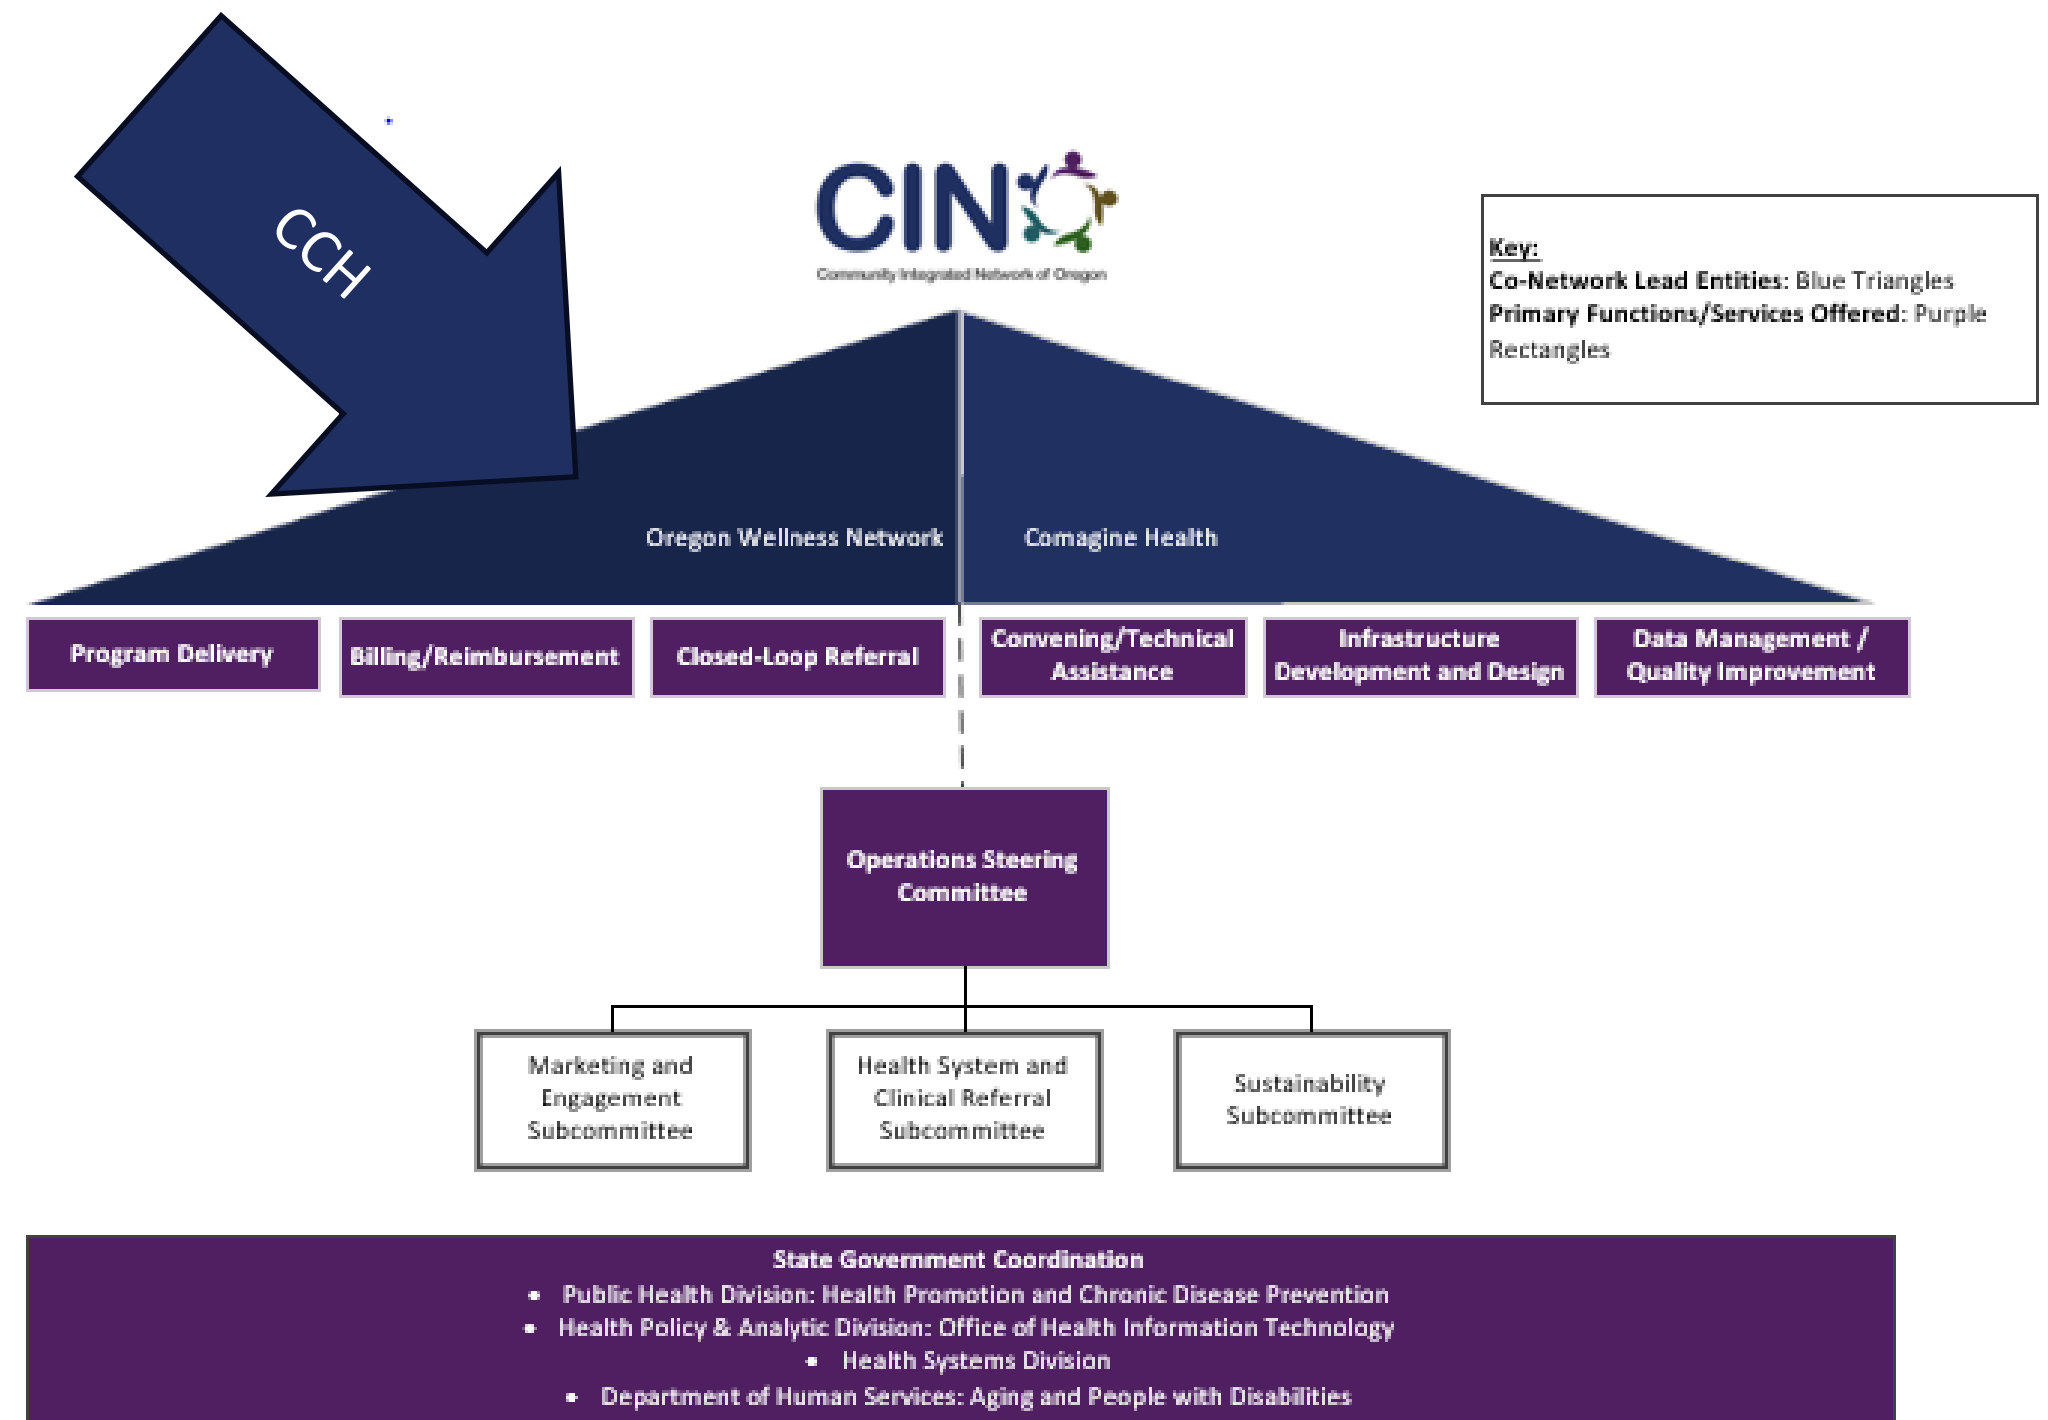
CCH

CINO
Community Integrated Network of Oregon

Key:
Co-Network Lead Entities: Blue Triangles
Primary Functions/Services Offered: Purple Rectangles

Oregon Wellness Network

Comagine Health

Program Delivery

Billing/Reimbursement

Closed-Loop Referral

Convening/Technical Assistance

Infrastructure Development and Design

Data Management / Quality Improvement

Operations Steering Committee

Marketing and Engagement Subcommittee

Health System and Clinical Referral Subcommittee

Sustainability Subcommittee

State Government Coordination
• Public Health Division: Health Promotion and Chronic Disease Prevention
• Health Policy & Analytic Division: Office of Health Information Technology
• Health Systems Division
• Department of Human Services: Aging and People with Disabilities